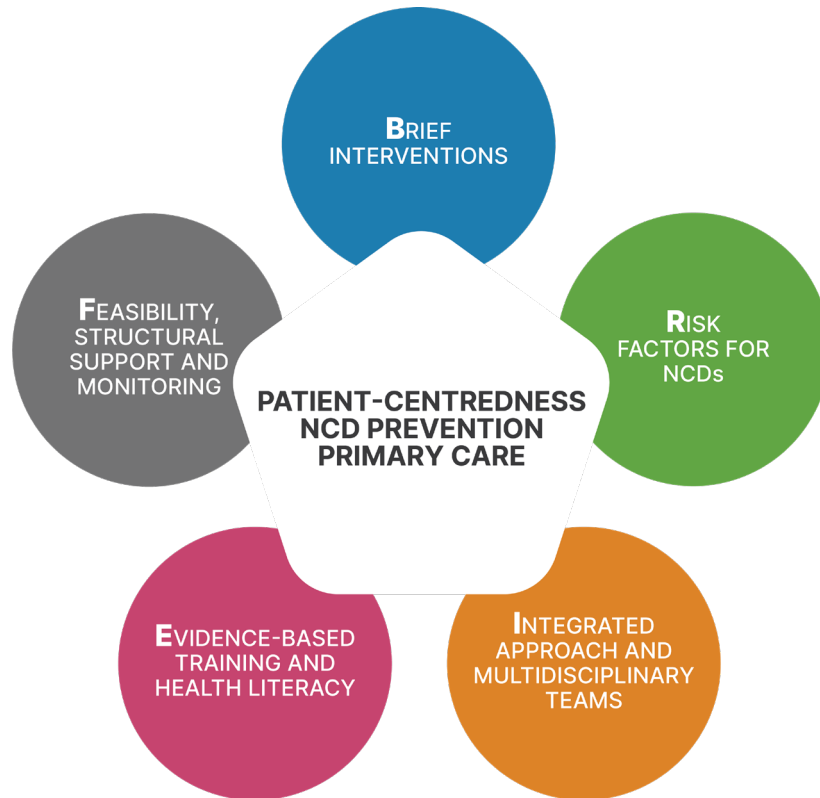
BRIEF INTERVENTIONS

RISK FACTORS FOR NCDs

INTEGRATED APPROACH AND MULTIDISCIPLINARY TEAMS

EVIDENCE-BASED TRAINING AND HEALTH LITERACY

FEASIBILITY, STRUCTURAL SUPPORT AND MONITORING

PATIENT-CENTREDNESS NCD PREVENTION PRIMARY CARE